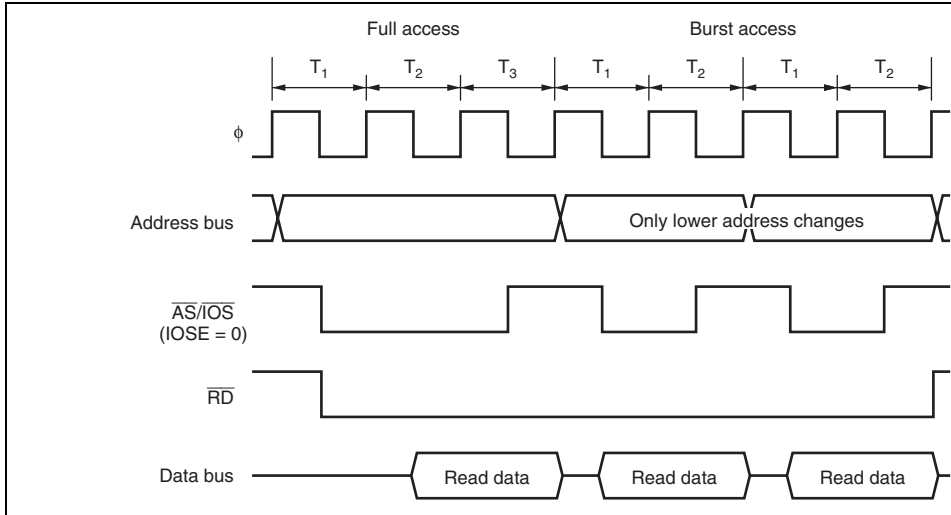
Full access

Burst access

$T_1$ $T_2$ $T_3$ $T_1$ $T_2$ $T_1$ $T_2$

$\phi$

Address bus

Only lower address changes

$\overline{AS}/\overline{IOS}$
(IOSE = 0)

$\overline{RD}$

Data bus

Read data

Read data

Read data